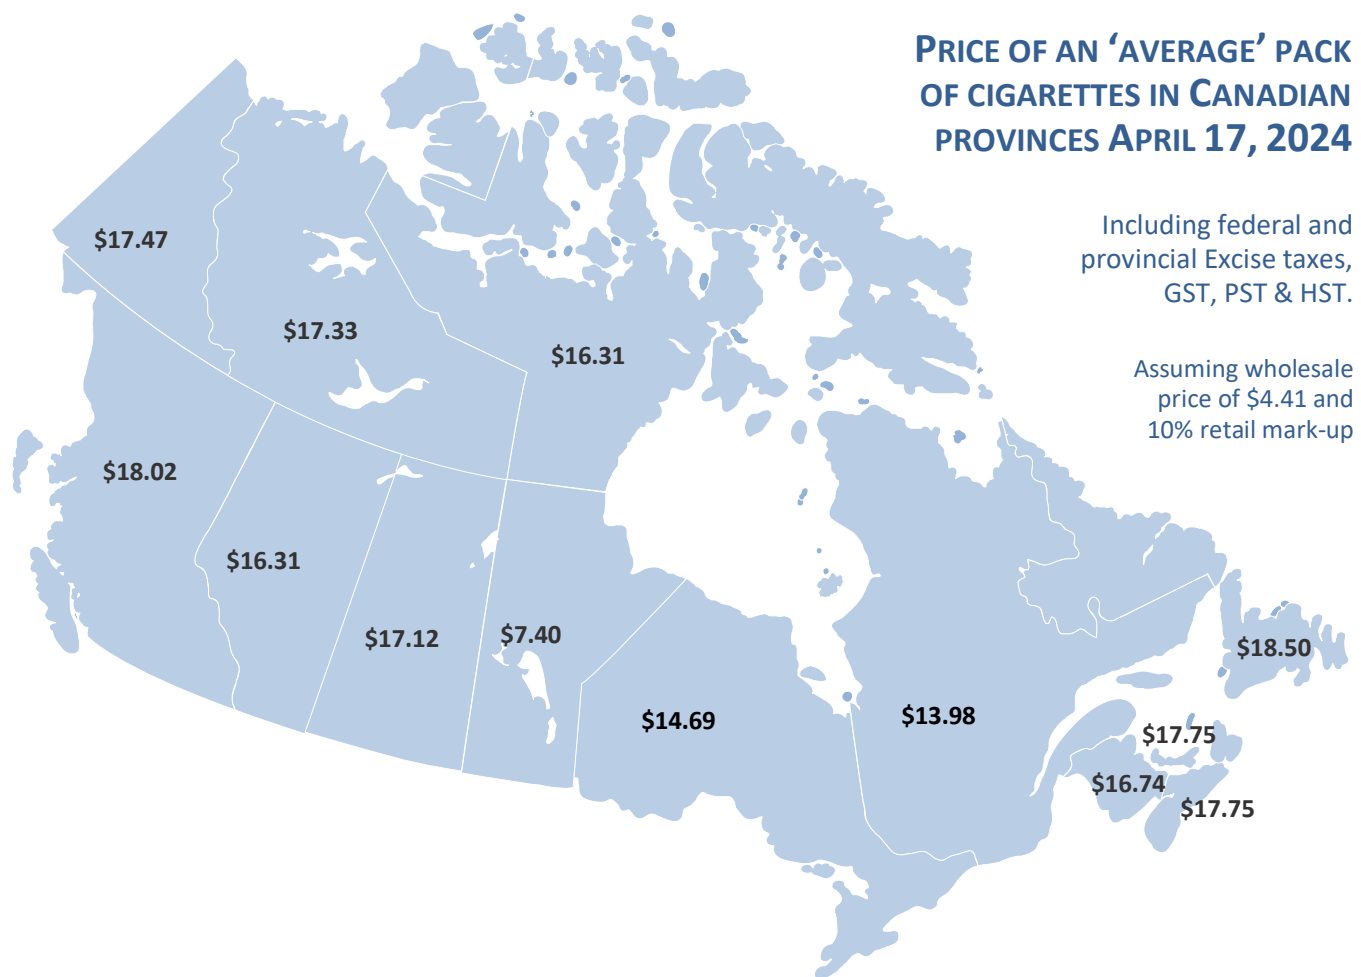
PRICE OF AN 'AVERAGE' PACK OF CIGARETTES IN CANADIAN PROVINCES APRIL 17, 2024

Including federal and provincial Excise taxes, GST, PST & HST.

Assuming wholesale price of $4.41 and 10% retail mark-up

$17.47

$17.33

$16.31

$18.02

$16.31

$17.12

$7.40

$14.69

$13.98

$18.50

$17.75

$16.74

$17.75